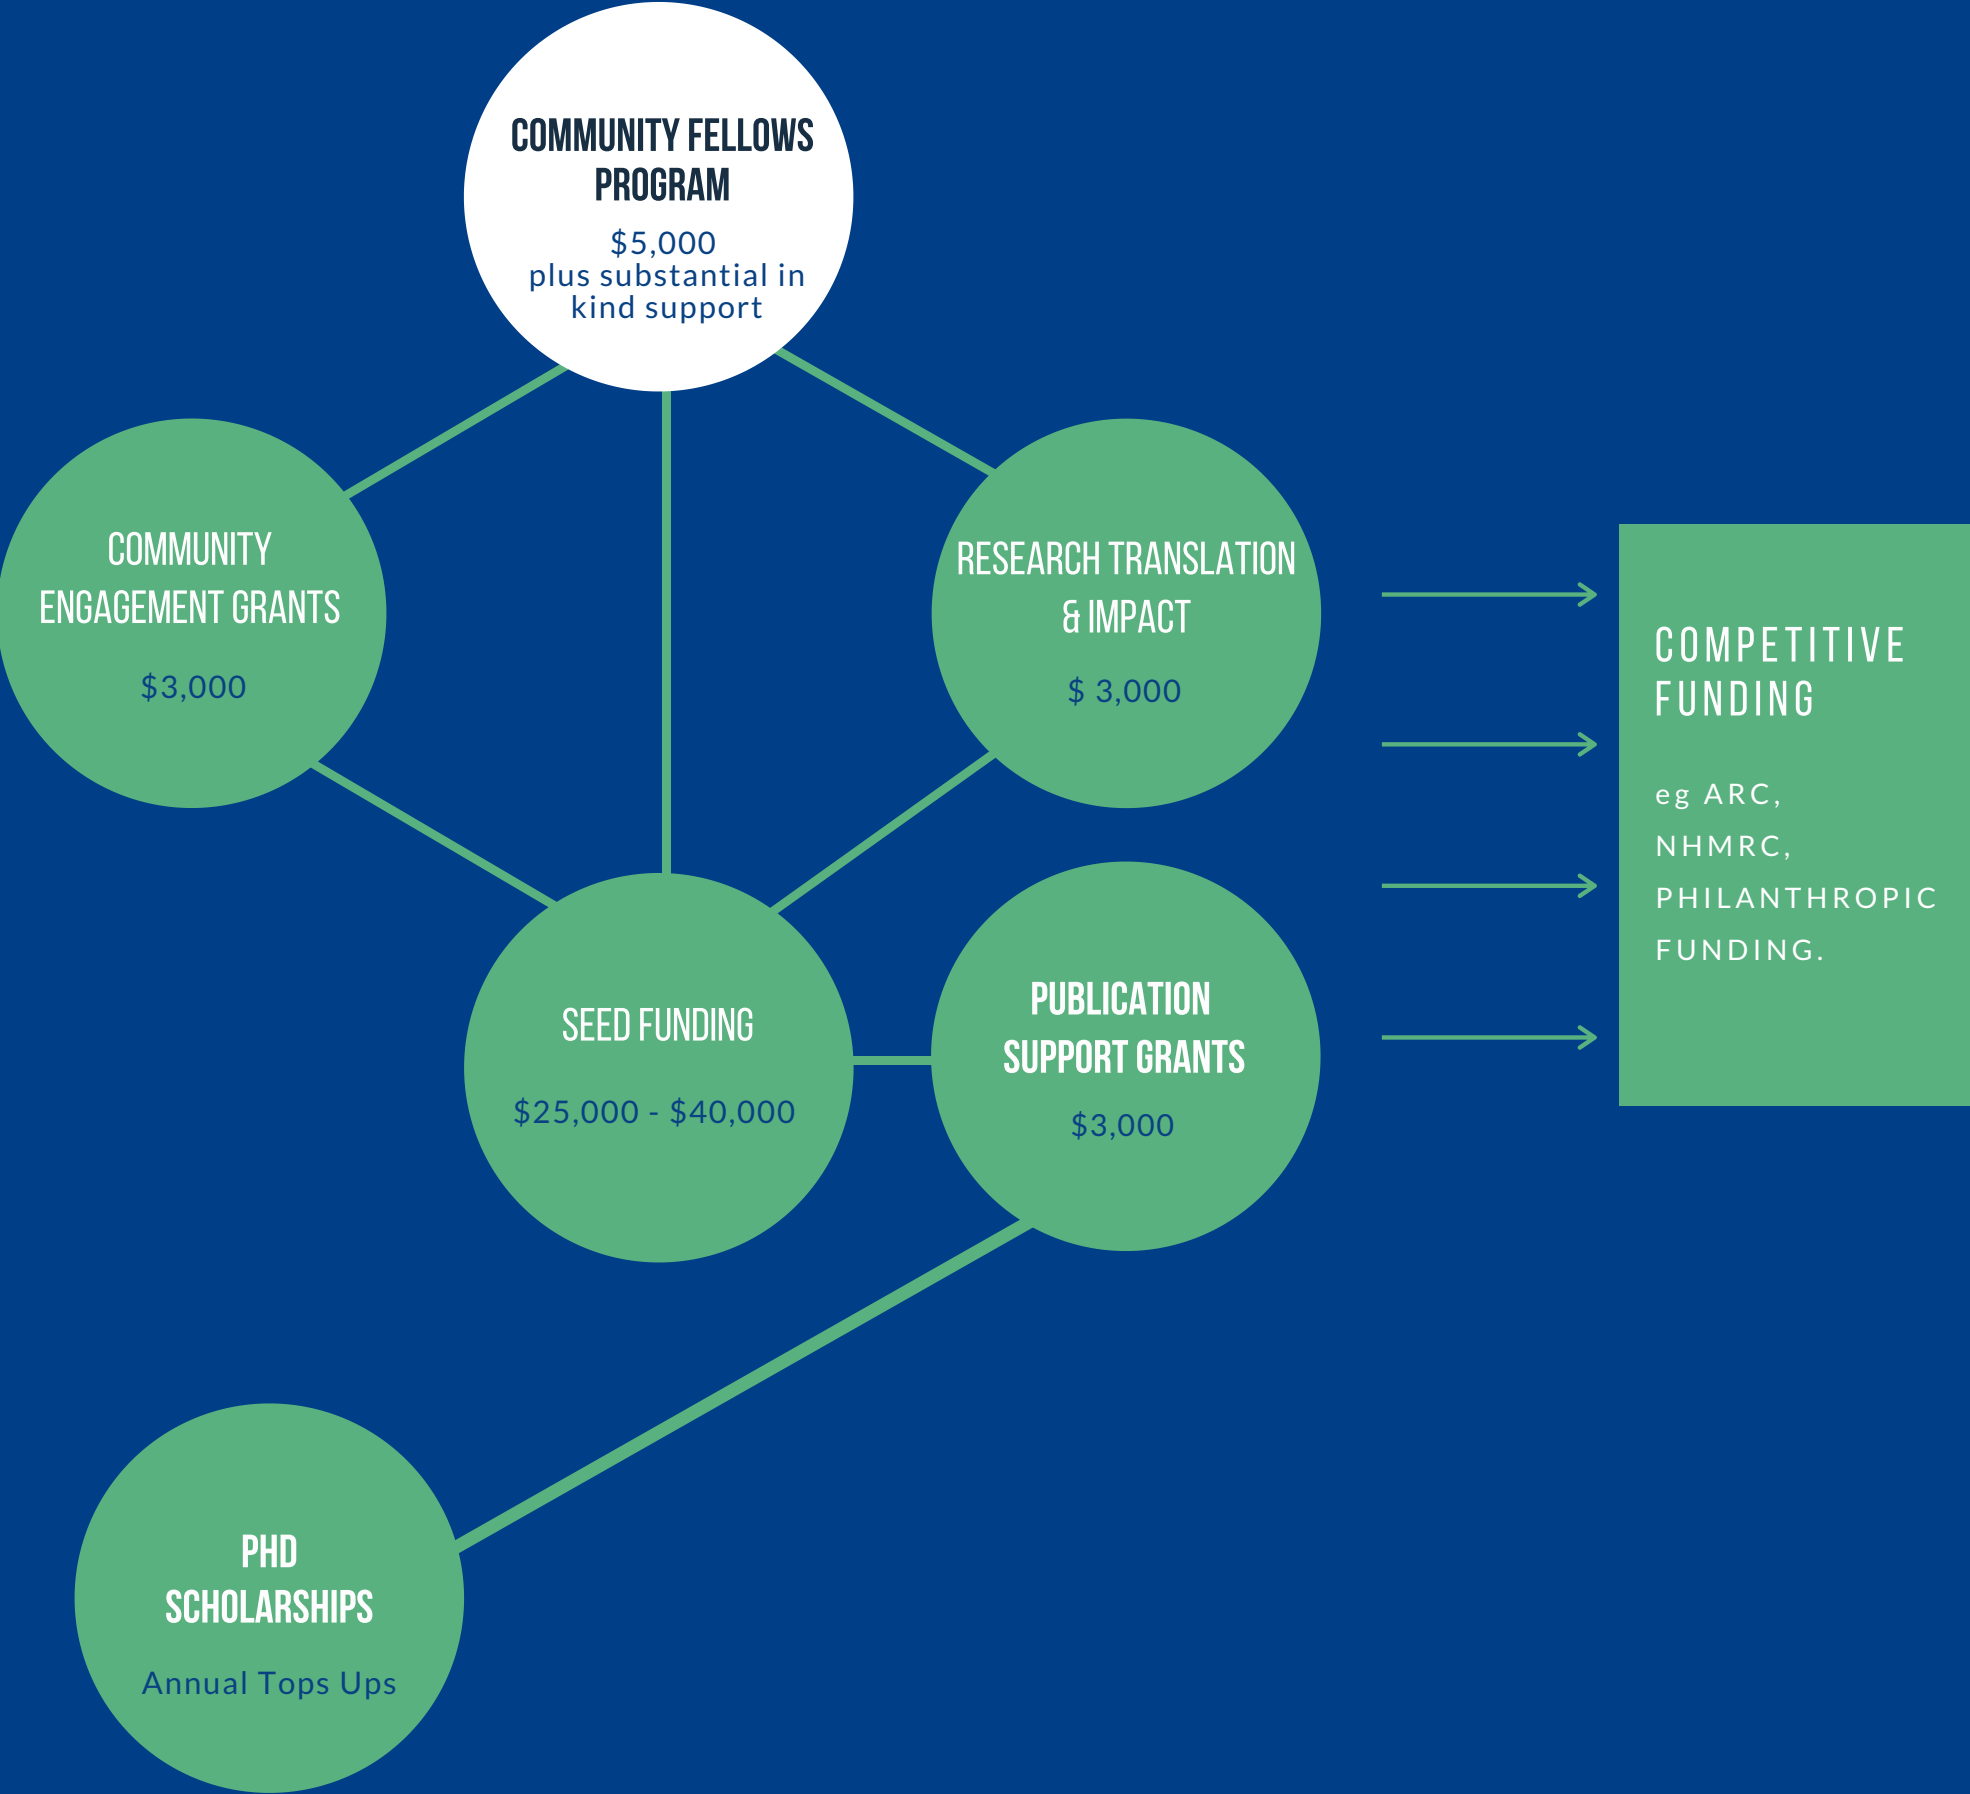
COMMUNITY FELLOWS PROGRAM

$5,000
plus substantial in kind support

COMMUNITY ENGAGEMENT GRANTS

$3,000

RESEARCH TRANSLATION & IMPACT

$ 3,000

COMPETITIVE FUNDING

eg ARC, NHMRC, PHILANTHROPIC FUNDING.

SEED FUNDING

$25,000 - $40,000

PUBLICATION SUPPORT GRANTS

$3,000

PHD SCHOLARSHIPS

Annual Tops Ups